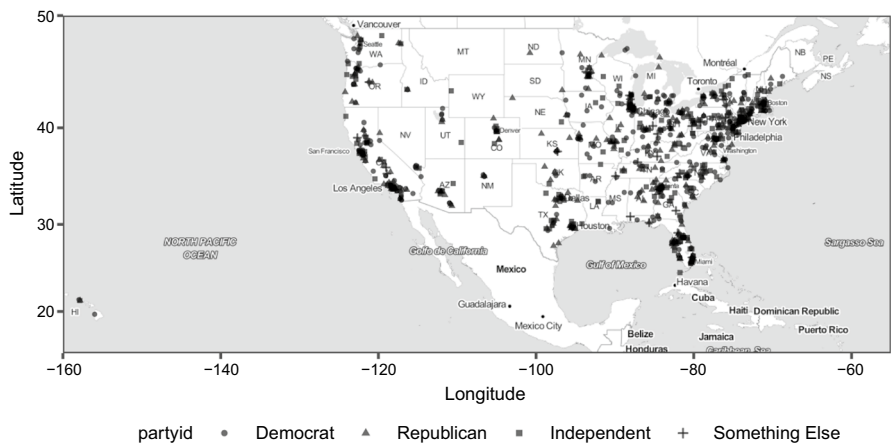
50
40
30
20
Latitude
Vancouver
Seattle
WA
OR
ID
MT
ND
MN
SD
WY
NE
NV
UT
CO
Denver
San Francisco
Los Angeles
AZ
NM
KS
OK
TX
Dallas
Houston
LA
AR
MS
WI
MI
Montréal
Toronto
NB
PE
NS
Boston
New York
Philadelphia
Washington
Miami
NORTH PACIFIC OCEAN
Golfo de California
Mexico
Gulf of Mexico
Sargasso Sea
Guadalajara
Mexico City
Havana
Cuba
Haiti
Dominican Republic
Puerto Rico
Jamaica
Belize
Honduras
Caribbean Sea
HI
−160
−140
−120
−100
−80
−60
Longitude
partyid
Democrat
Republican
Independent
Something Else